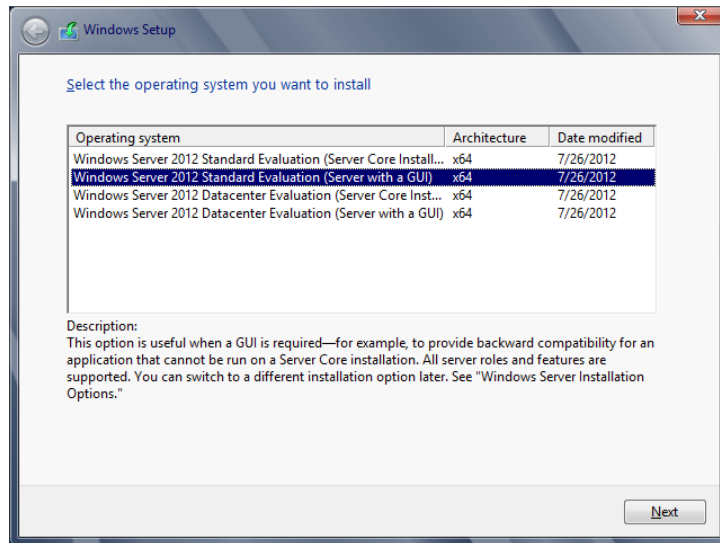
Windows Setup

Select the operating system you want to install

| Operating system | Architecture | Date modified |
|---|---|---|
| Windows Server 2012 Standard Evaluation (Server Core Install... | x64 | 7/26/2012 |
| Windows Server 2012 Standard Evaluation (Server with a GUI) | x64 | 7/26/2012 |
| Windows Server 2012 Datacenter Evaluation (Server Core Inst... | x64 | 7/26/2012 |
| Windows Server 2012 Datacenter Evaluation (Server with a GUI) | x64 | 7/26/2012 |

Description:
This option is useful when a GUI is required—for example, to provide backward compatibility for an application that cannot be run on a Server Core installation. All server roles and features are supported. You can switch to a different installation option later. See "Windows Server Installation Options."

Next